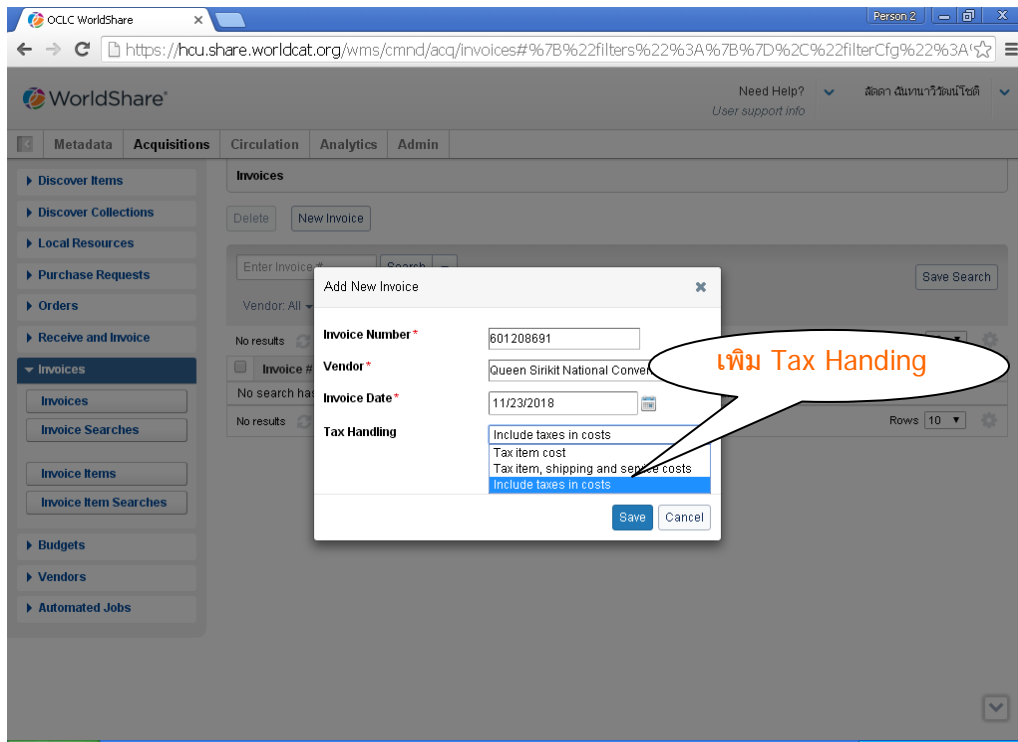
OCLC WorldShare ×

Person 2

https://hcu.share.worldcat.org/wms/cmnd/acq/invoices#%7B%22filters%22%3A%7B%7D%2C%22filterCfg%22%3A

WorldShare

Need Help?
User support info

ลัดดา ฉันทนาวิวัฒน์โชติ

Metadata | Acquisitions | Circulation | Analytics | Admin

Discover Items
Discover Collections
Local Resources
Purchase Requests
Orders
Receive and Invoice
Invoices
Invoices
Invoice Searches
Invoice Items
Invoice Item Searches
Budgets
Vendors
Automated Jobs

Invoices

Delete | New Invoice

Enter Invoice #
Search

Save Search

Vendor: All

No results

Invoice #

No search has

No results

Rows 10

Add New Invoice ×

Invoice Number* 601208691
Vendor* Queen Sirikit National Conven
Invoice Date* 11/23/2018
Tax Handling Include taxes in costs
Tax item cost
Tax item, shipping and service costs
Include taxes in costs

Save | Cancel

เพิ่ม Tax Handing